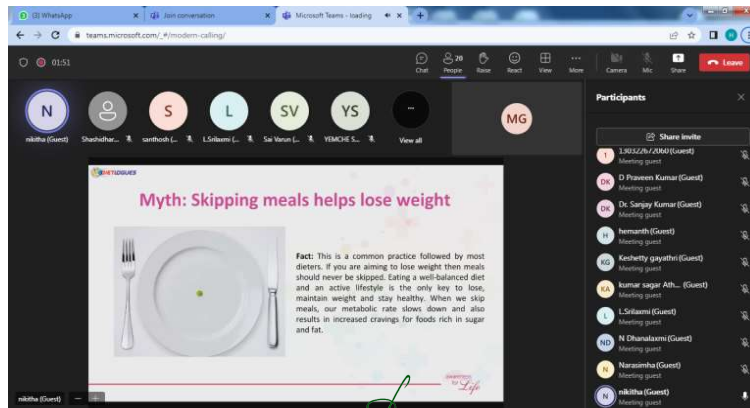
(3) WhatsApp
Join conversation
Microsoft Teams - loading
teams.microsoft.com/_#/modern-calling/
01:51
Chat
20 People
Raise
React
View
More
Camera
Mic
Share
Leave

N
nikitha (Guest)
Shashidhar...
S
santhosh (...
L
L.Srilaxmi (...
SV
Sai Varun (...
YS
YEMCHE S...
...
View all
MG

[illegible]

Myth: Skipping meals helps lose weight

Fact: This is a common practice followed by most dieters. If you are aiming to lose weight then meals should never be skipped. Eating a well-balanced diet and an active lifestyle is the only key to lose, maintain weight and stay healthy. When we skip meals, our metabolic rate slows down and also results in increased cravings for foods rich in sugar and fat.

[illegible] for Life

nikitha (Guest)

Participants
Share invite
1 1.9032267206 (Guest)
Meeting guest
DK D Praveen Kumar (Guest)
Meeting guest
DK Dr. Sanjay Kumar (Guest)
Meeting guest
H hemanth (Guest)
Meeting guest
KG Keshetty gayathri (Guest)
Meeting guest
KA kumar sagar Ath... (Guest)
Meeting guest
L L.Srilaxmi (Guest)
Meeting guest
ND N Dhanalaxmi (Guest)
Meeting guest
N Narasimha (Guest)
Meeting guest
N nikitha (Guest)
Meeting guest